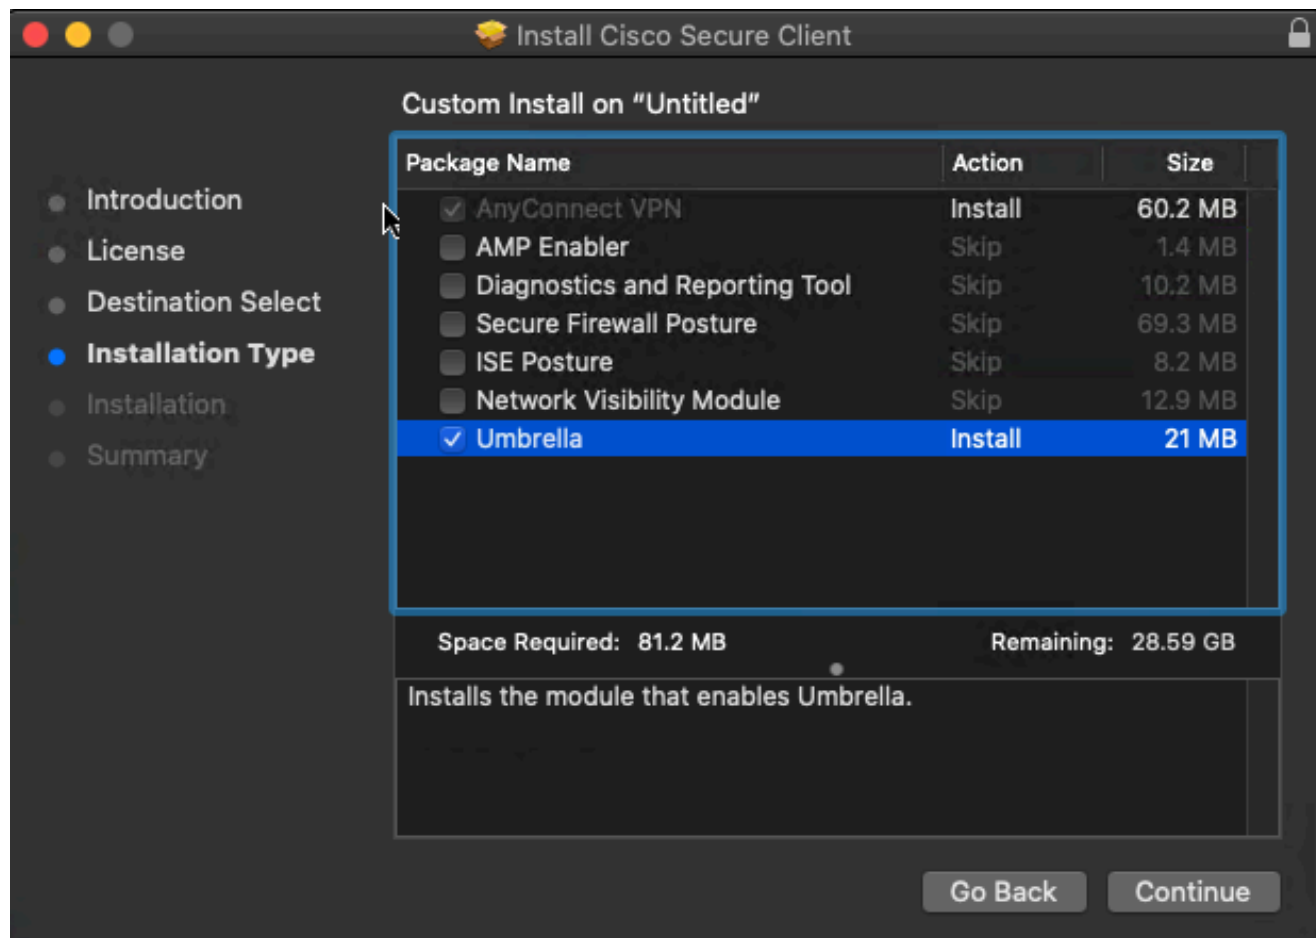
Install Cisco Secure Client

Introduction
License
Destination Select
Installation Type
Installation
Summary

Custom Install on "Untitled"

| Package Name | Action | Size |
|---|---|---|
| AnyConnect VPN | Install | 60.2 MB |
| AMP Enabler | Skip | 1.4 MB |
| Diagnostics and Reporting Tool | Skip | 10.2 MB |
| Secure Firewall Posture | Skip | 69.3 MB |
| ISE Posture | Skip | 8.2 MB |
| Network Visibility Module | Skip | 12.9 MB |
| Umbrella | Install | 21 MB |

Space Required: 81.2 MB
Remaining: 28.59 GB

Installs the module that enables Umbrella.

Go Back
Continue